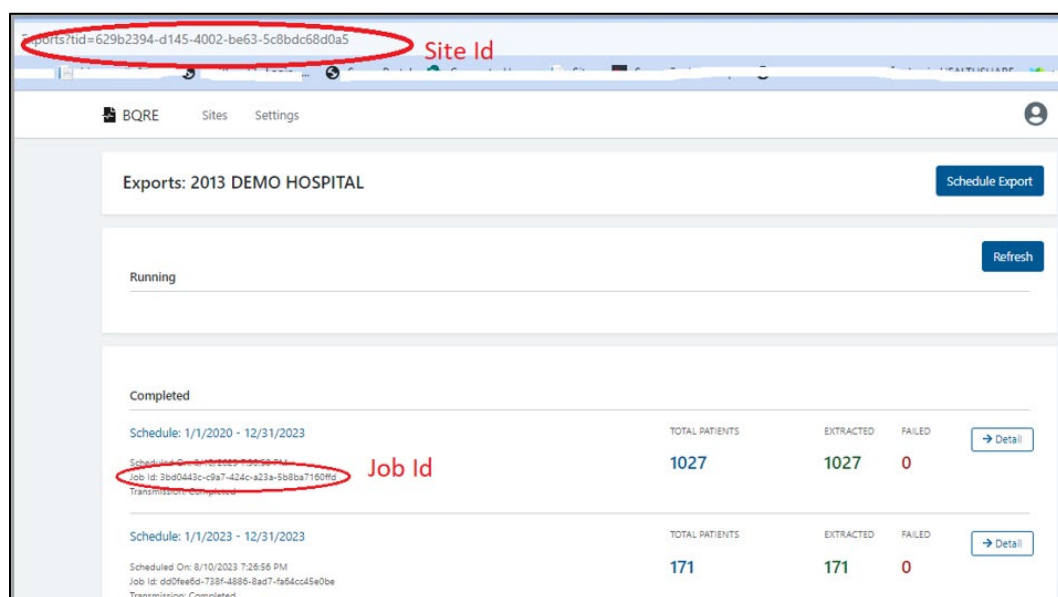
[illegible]ports?tid=629b2394-d145-4002-be63-5c8bdc68d0a5

Site Id

BQRE Sites Settings

Exports: 2013 DEMO HOSPITAL

Schedule Export

Refresh

Running

Completed

Schedule: 1/1/2020 - 12/31/2023

Scheduled On: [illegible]

Job Id: 3bd0443c-c9a7-424c-a23a-5b8ba7160ffd

Transmission: Completed

Job Id

TOTAL PATIENTS
1027

EXTRACTED
1027

FAILED
0

→ Detail

Schedule: 1/1/2023 - 12/31/2023

Scheduled On: 8/10/2023 7:26:56 PM

Job Id: dd0fee6d-738f-4886-8ad7-fa64cc45e0be

Transmission: Completed

TOTAL PATIENTS
171

EXTRACTED
171

FAILED
0

→ Detail